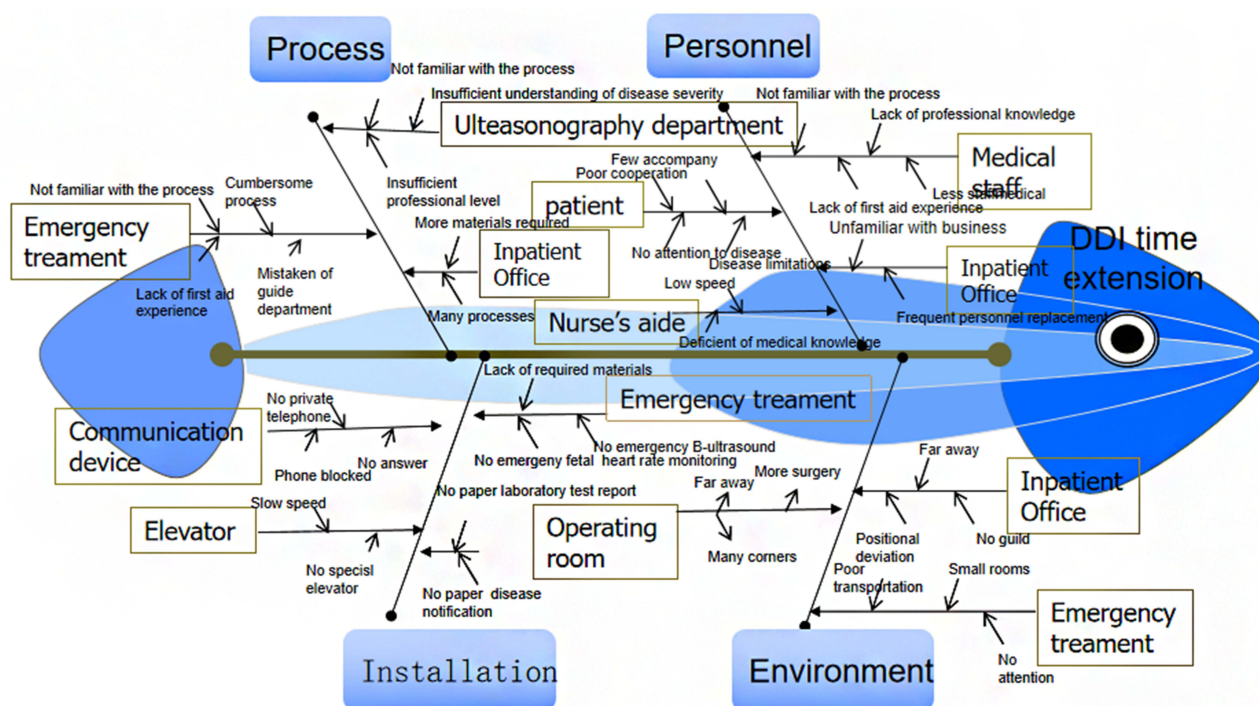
Process

Personnel

Not familiar with the process

Insufficient understanding of disease severity

Not familiar with the process

Lack of professional knowledge

Ulteasonography department

Medical staff

Less staff medical

Not familiar with the process

Cumbersome process

Insufficient professional level

Few accompany

Poor cooperation

patient

Lack of first aid experience

Emergency treament

More materials required

Unfamiliar with business

Inpatient Office

No attention to disease

Disease limitations

Inpatient Office

DDI time extension

Mistaken of guide department

Lack of first aid experience

Low speed

Many processes

Nurse's aide

Frequent personnel replacement

Deficient of medical knowledge

Lack of required materials

No private telephone

Emergency treament

Communication device

No emergency B-ultrasound heart rate monitoring

No answer

No emergeny fetal

Phone blocked

Far away

More surgery

Far away

Inpatient Office

No paper laboratory test report

Slow speed

Elevator

Operating room

Positional deviation

No guild

Many corners

No specisl elevator

Poor transportation

Small rooms

No paper disease notification

Emergency treament

No attention

Installation

Environment